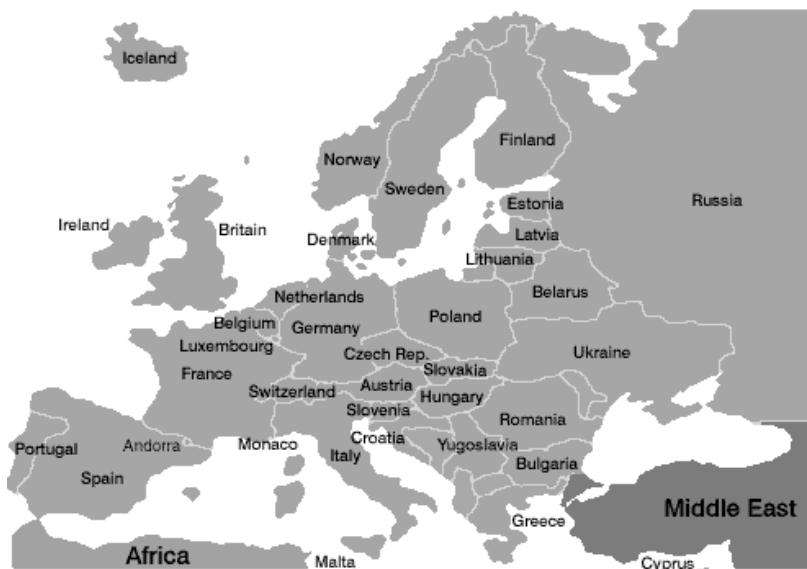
Iceland
Norway
Finland
Sweden
Russia
Estonia
Ireland
Britain
Denmark
Latvia
Lithuania
Netherlands
Belarus
Poland
Belgium
Germany
Luxembourg
Czech Rep.
Ukraine
France
Slovakia
Austria
Switzerland
Hungary
Slovenia
Romania
Portugal
Andorra
Monaco
Croatia
Yugoslavia
Italy
Spain
Bulgaria
Greece
Middle East
Africa
Malta
Cyprus